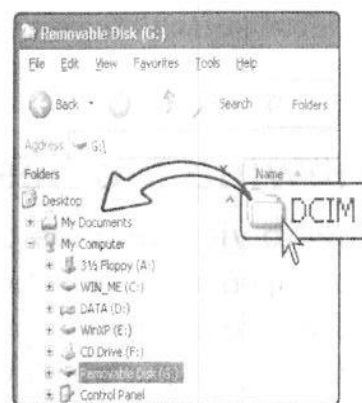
Removable Disk (G:)

File Edit View Favorites Tools Help

Back Search Folders

Address G:\

Folders

Name

Desktop

My Documents

My Computer

3½ Floppy (A:)

WIN_ME (C:)

DATA (D:)

WinXP (E:)

CD Drive (F:)

Removable Disk (G:)

Control Panel

DCIM